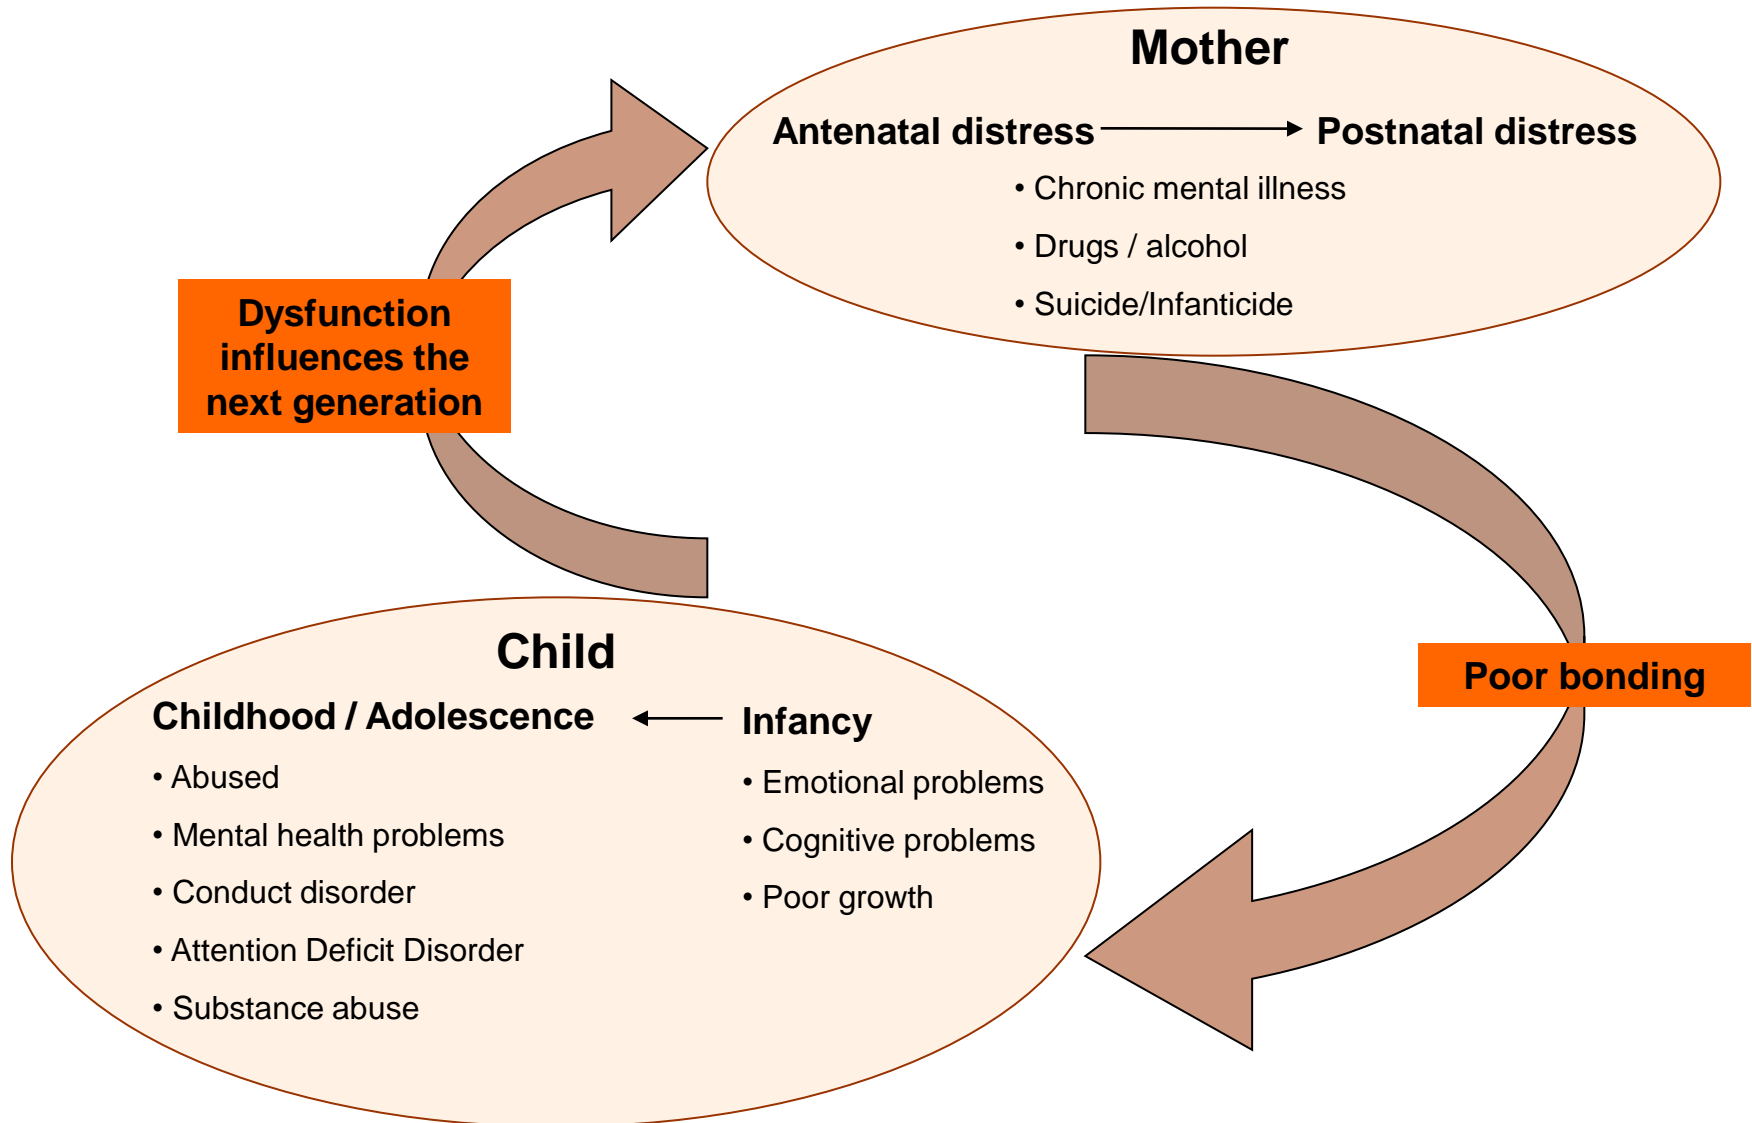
Mother

Antenatal distress → Postnatal distress

• Chronic mental illness
• Drugs / alcohol
• Suicide/Infanticide

Dysfunction influences the next generation

Poor bonding

Child

Childhood / Adolescence ← Infancy

• Abused
• Mental health problems
• Conduct disorder
• Attention Deficit Disorder
• Substance abuse

• Emotional problems
• Cognitive problems
• Poor growth